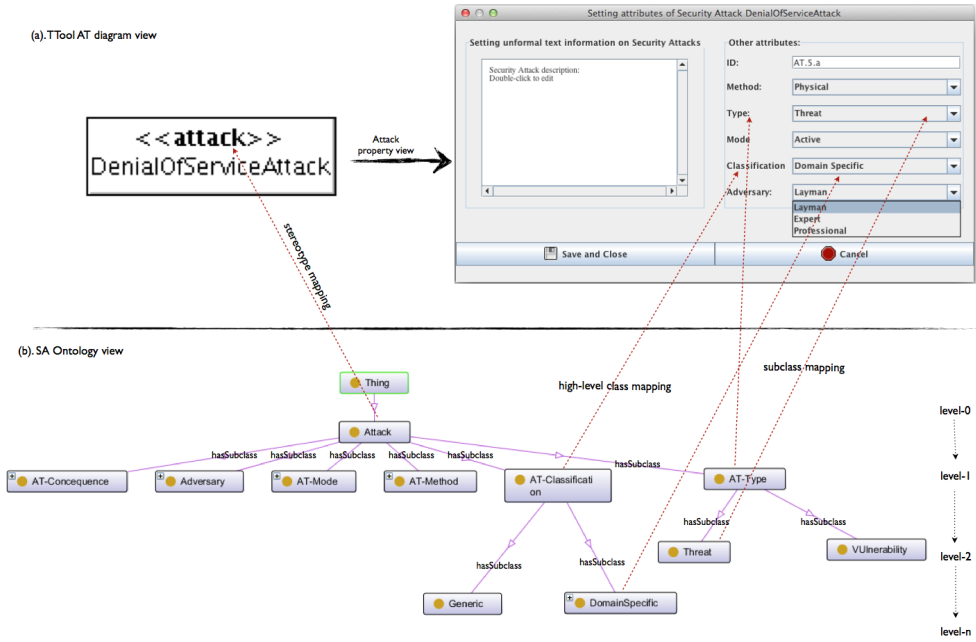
(a).TTool AT diagram view

<<attack>>
DenialOfServiceAttack

Attack property view

stereotype mapping

Setting attributes of Security Attack DenialOfServiceAttack

Setting unformal text information on Security Attacks

Security Attack description:
Double-click to edit

Other attributes:

ID: AT.5.a

Method: Physical

Type: Threat

Mode: Active

Classification: Domain Specific

Adversary: Layman

Layman
Expert
Professional

Save and Close

Cancel

(b). SA Ontology view

high-level class mapping

subclass mapping

Thing

Attack

hasSubclass hasSubclass hasSubclass hasSubclass hasSubclass hasSubclass

AT-Concequence

Adversary

AT-Mode

AT-Method

AT-Classification

AT-Type

hasSubclass hasSubclass

Threat

VUlnerability

hasSubclass hasSubclass

Generic

DomainSpecific

level-0

level-1

level-2

level-n